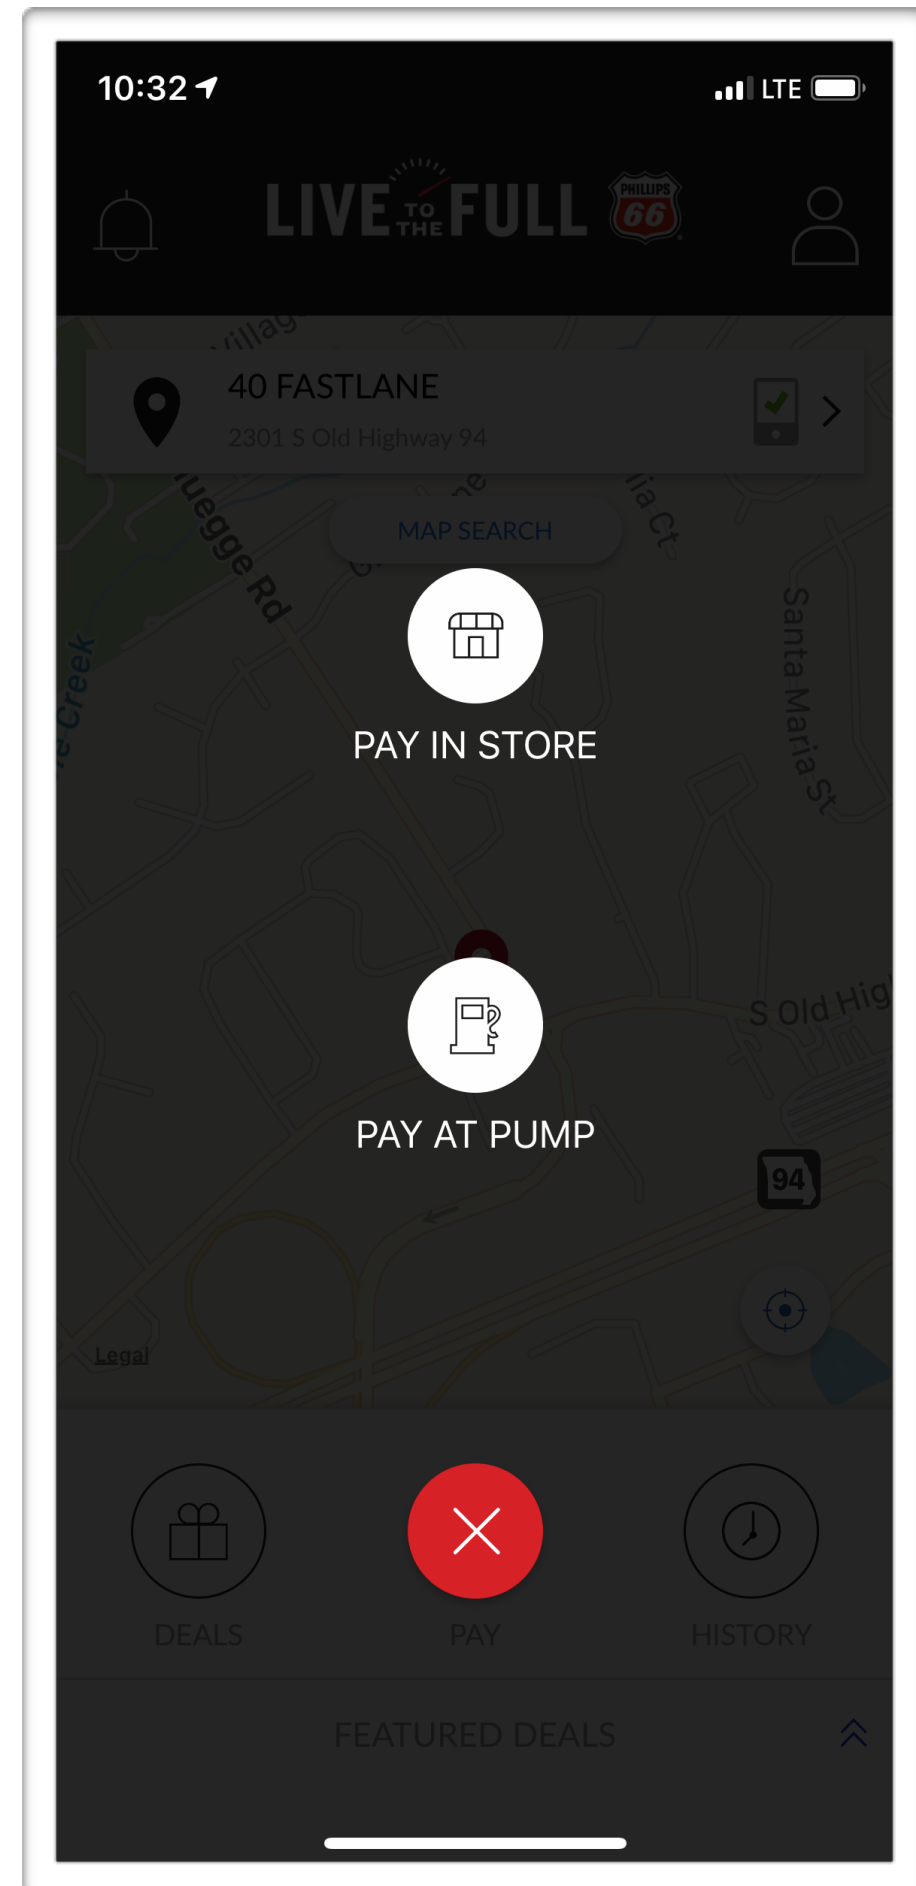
10:32

LTE

LIVE TO THE FULL

PHILLIPS 66

40 FASTLANE

2301 S Old Highway 94

MAP SEARCH

Santa Maria St

uegge Rd

Creek

S Old Hig

94

PAY IN STORE

PAY AT PUMP

Legal

DEALS

PAY

HISTORY

FEATURED DEALS